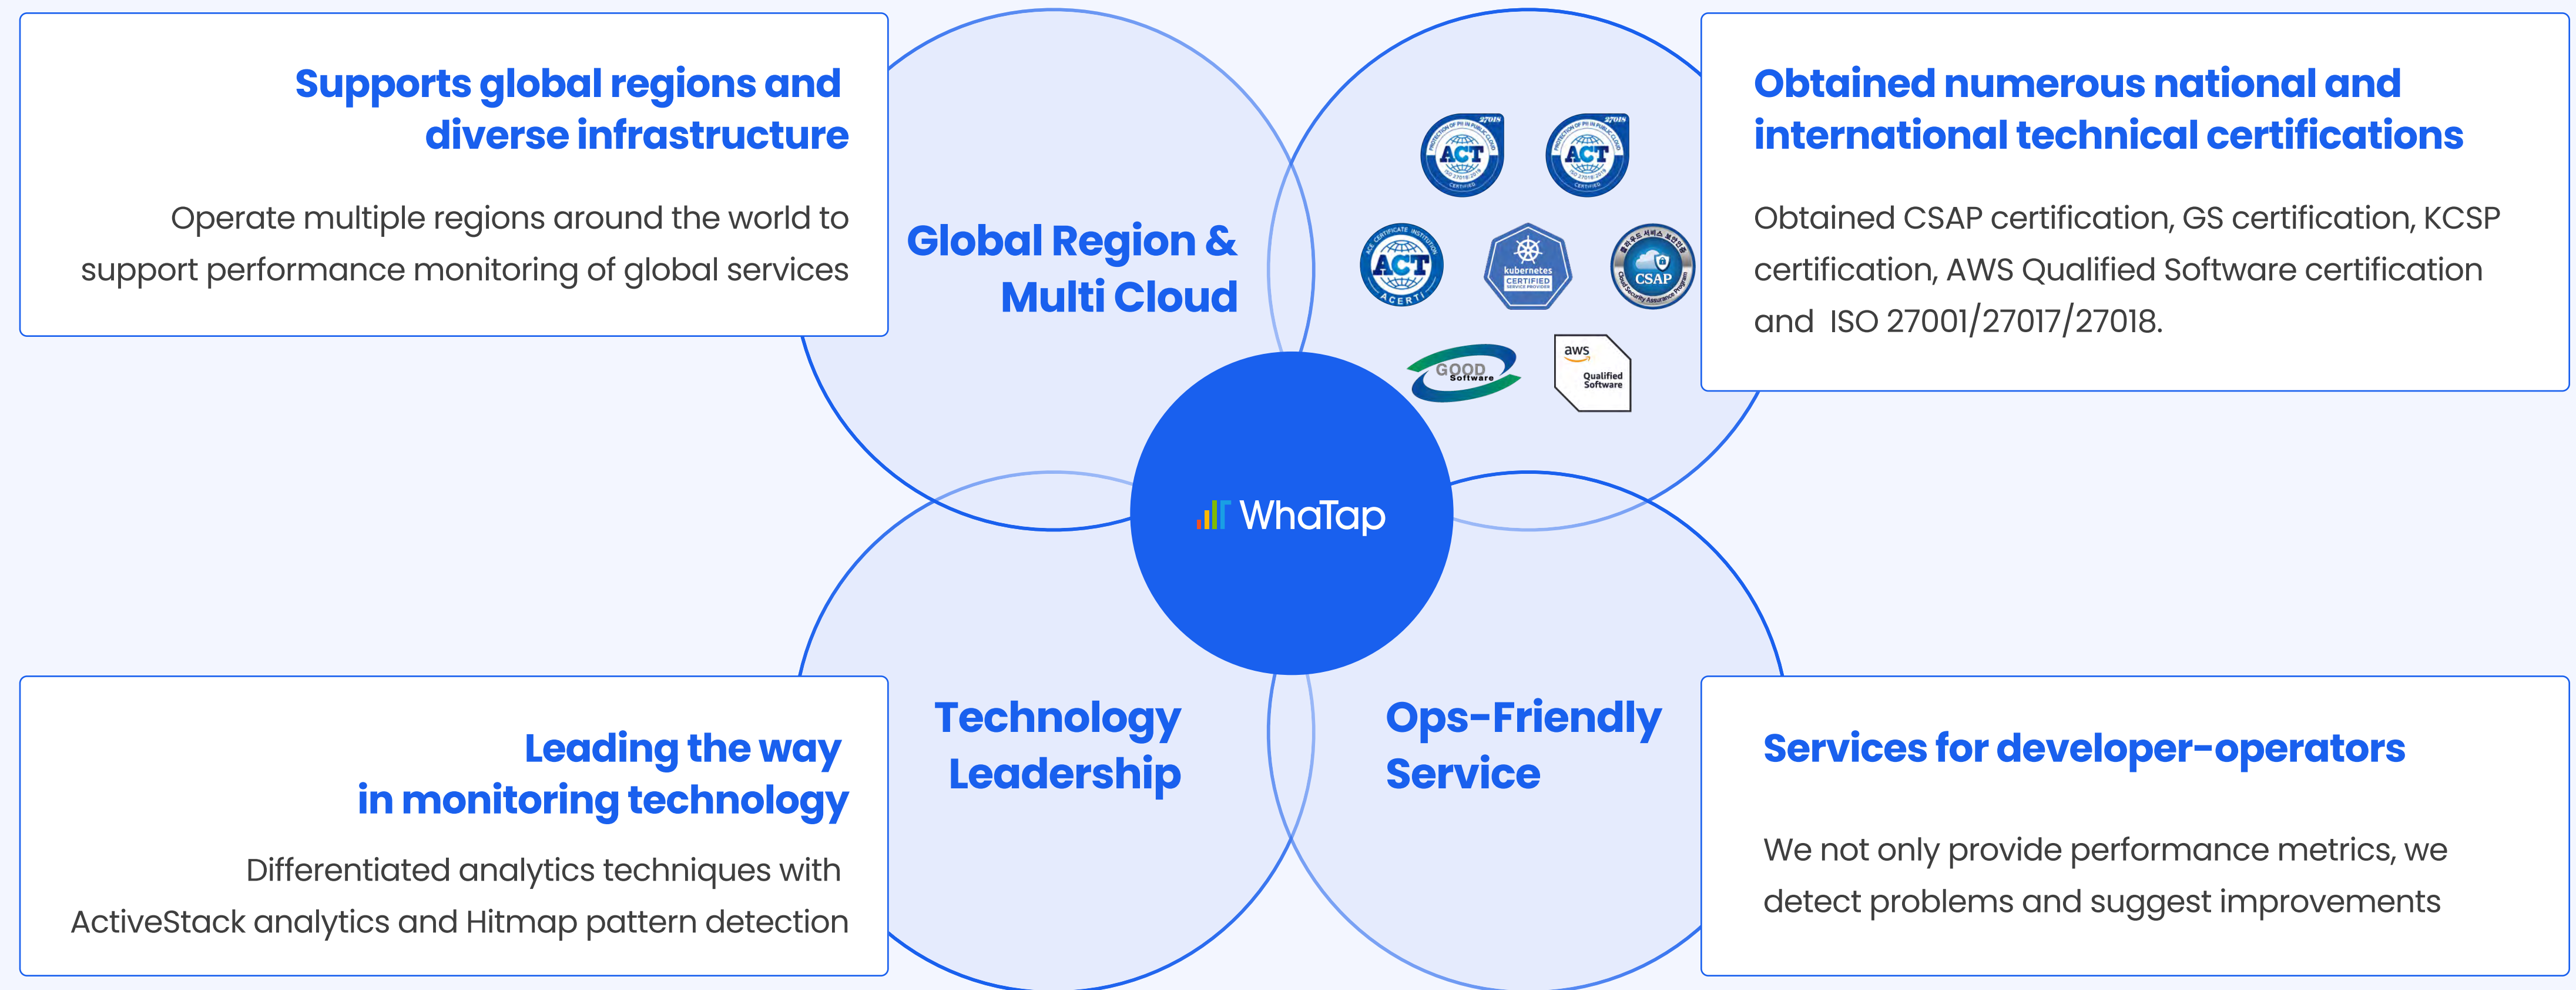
Supports global regions and diverse infrastructure

Operate multiple regions around the world to support performance monitoring of global services

Global Region & Multi Cloud

ACT

ACT

ACT

kubernetes CERTIFIED

CSAP

GOOD Software

aws Qualified Software

Obtained numerous national and international technical certifications

Obtained CSAP certification, GS certification, KCSP certification, AWS Qualified Software certification and ISO 27001/27017/27018.

WhaTap

Leading the way in monitoring technology

Differentiated analytics techniques with ActiveStack analytics and Hitmap pattern detection

Technology Leadership

Ops-Friendly Service

Services for developer-operators

We not only provide performance metrics, we detect problems and suggest improvements